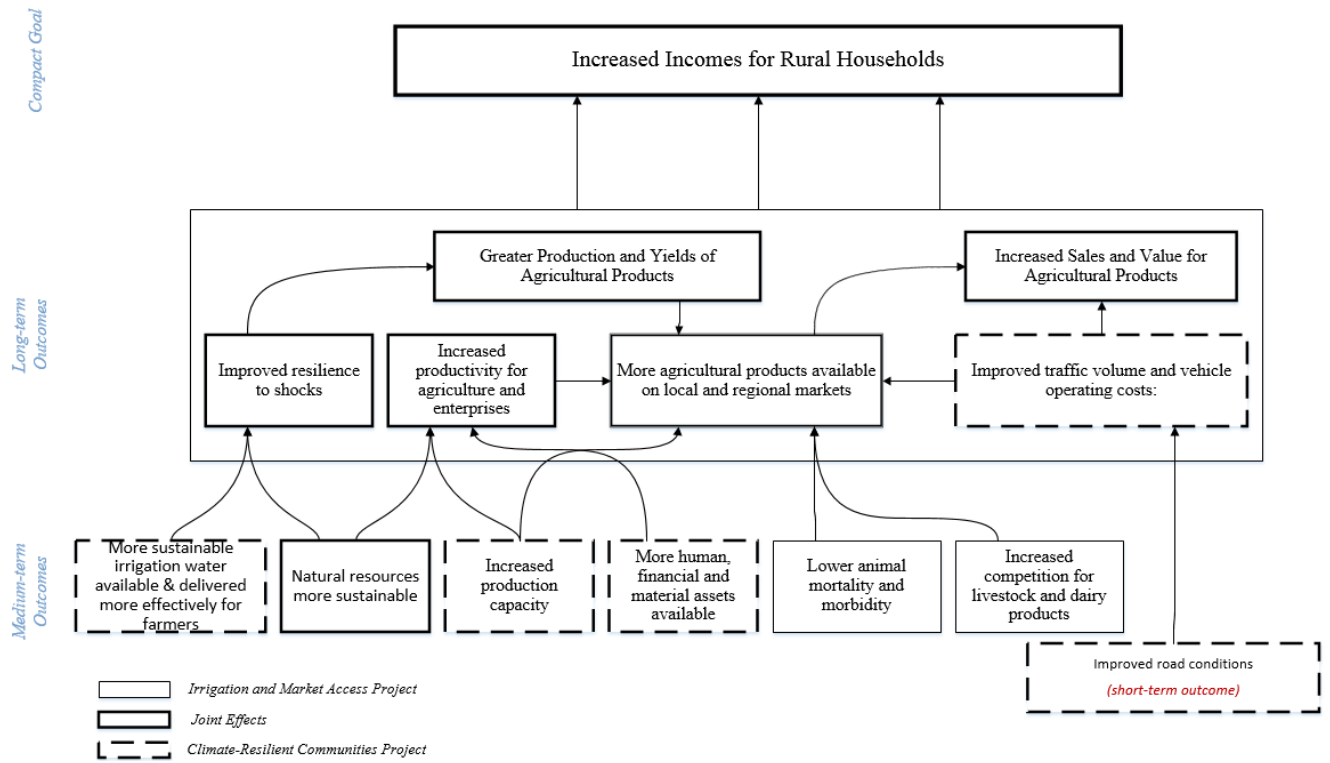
Compact Goal

Increased Incomes for Rural Households

Long-term Outcomes

Greater Production and Yields of Agricultural Products

Increased Sales and Value for Agricultural Products

Improved resilience to shocks

Increased productivity for agriculture and enterprises

More agricultural products available on local and regional markets

Improved traffic volume and vehicle operating costs:

Medium-term Outcomes

More sustainable irrigation water available & delivered more effectively for farmers

Natural resources more sustainable

Increased production capacity

More human, financial and material assets available

Lower animal mortality and morbidity

Increased competition for livestock and dairy products

Improved road conditions
(short-term outcome)

Irrigation and Market Access Project

Joint Effects

Climate-Resilient Communities Project